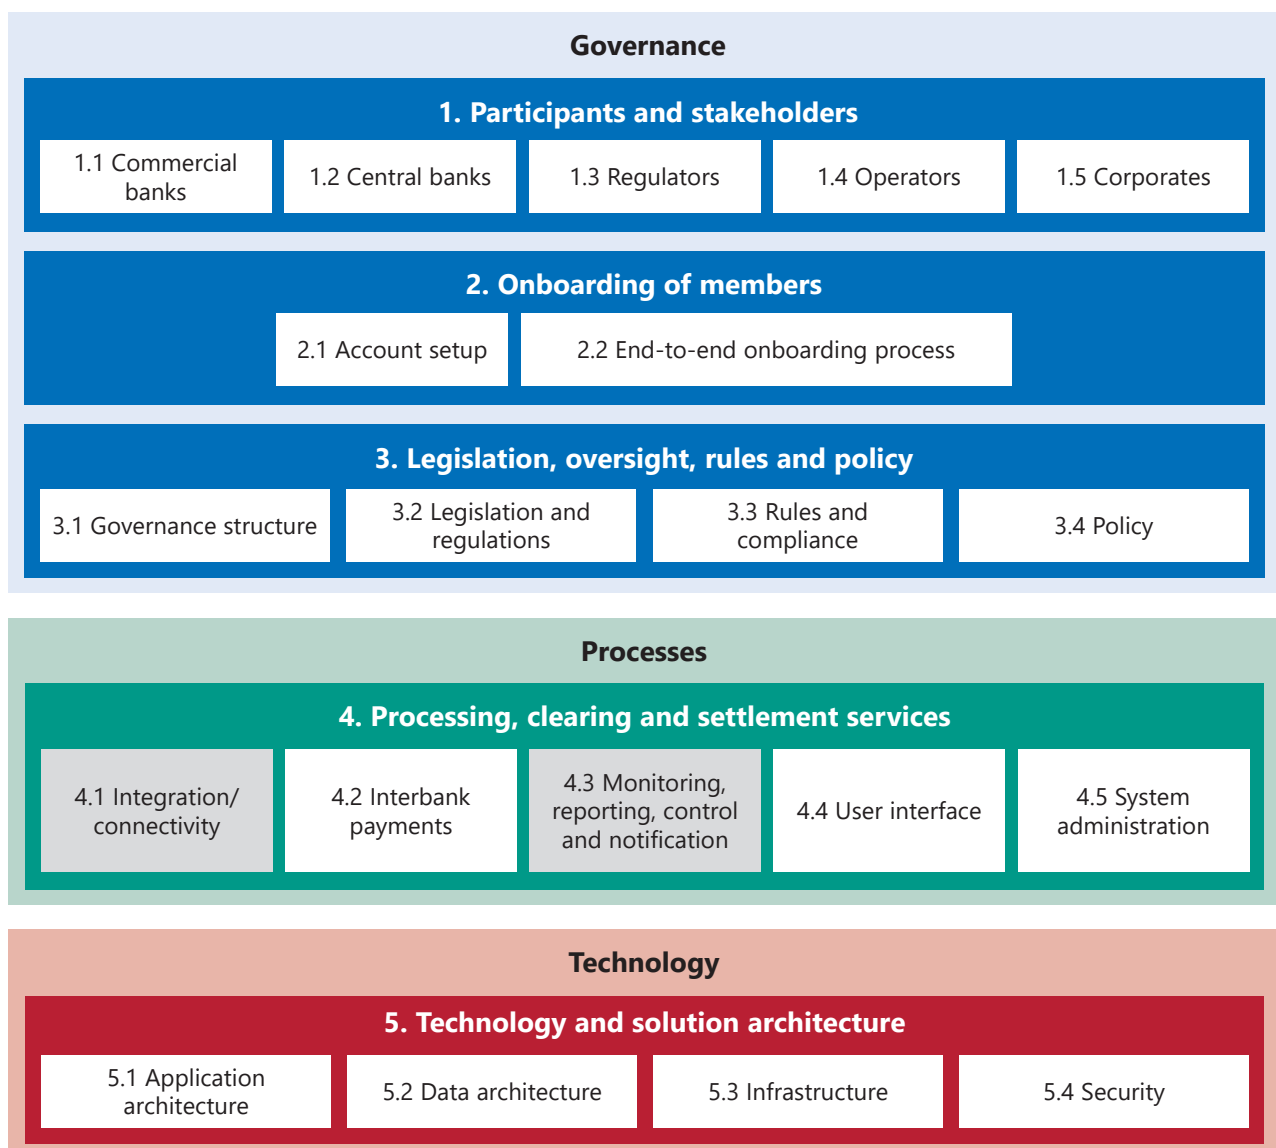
Governance

1. Participants and stakeholders

1.1 Commercial banks

1.2 Central banks

1.3 Regulators

1.4 Operators

1.5 Corporates

2. Onboarding of members

2.1 Account setup

2.2 End-to-end onboarding process

3. Legislation, oversight, rules and policy

3.1 Governance structure

3.2 Legislation and regulations

3.3 Rules and compliance

3.4 Policy

Processes

4. Processing, clearing and settlement services

4.1 Integration/ connectivity

4.2 Interbank payments

4.3 Monitoring, reporting, control and notification

4.4 User interface

4.5 System administration

Technology

5. Technology and solution architecture

5.1 Application architecture

5.2 Data architecture

5.3 Infrastructure

5.4 Security